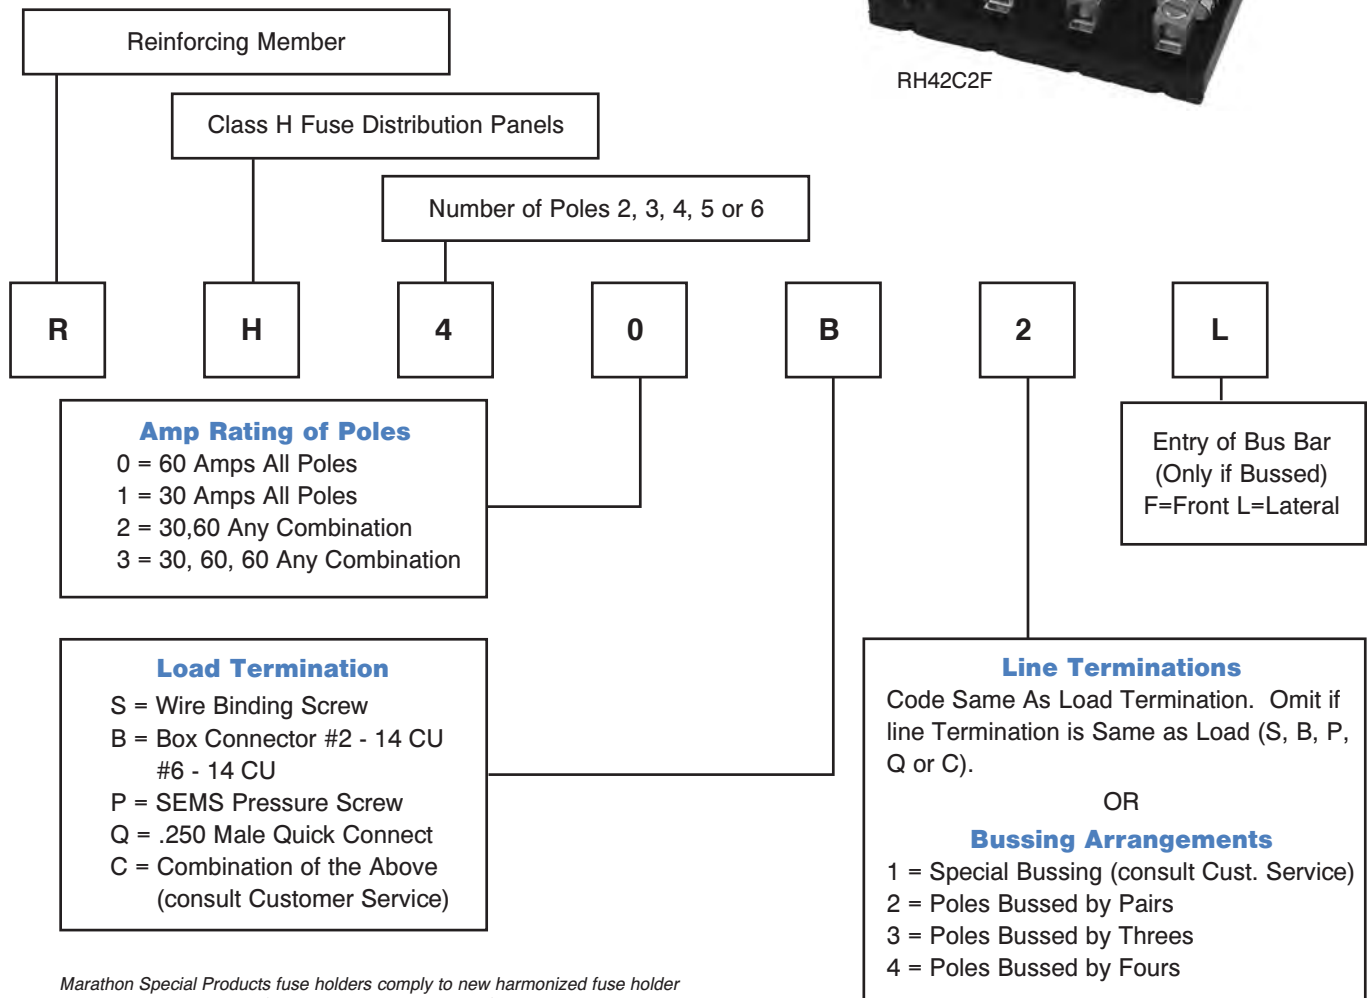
Reinforcing Member

Class H Fuse Distribution Panels

Number of Poles 2, 3, 4, 5 or 6

RH42C2F

R H 4 0 B 2 L

Amp Rating of Poles
0 = 60 Amps All Poles
1 = 30 Amps All Poles
2 = 30,60 Any Combination
3 = 30, 60, 60 Any Combination

Entry of Bus Bar
(Only if Bussed)
F=Front L=Lateral

Load Termination
S = Wire Binding Screw
B = Box Connector #2 - 14 CU #6 - 14 CU
P = SEMS Pressure Screw
Q = .250 Male Quick Connect
C = Combination of the Above (consult Customer Service)

Line Terminations
Code Same As Load Termination. Omit if line Termination is Same as Load (S, B, P, Q or C).

OR

Bussing Arrangements
1 = Special Bussing (consult Cust. Service)
2 = Poles Bussed by Pairs
3 = Poles Bussed by Threes
4 = Poles Bussed by Fours

Marathon Special Products fuse holders comply to new harmonized fuse holder